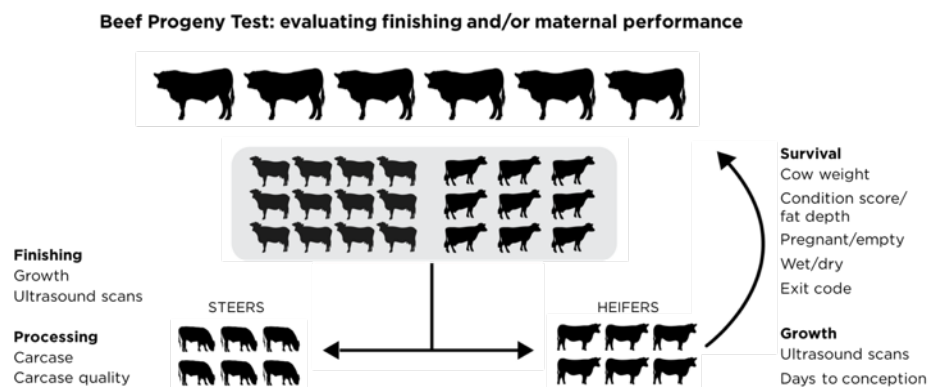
Beef Progeny Test: evaluating finishing and/or maternal performance

Finishing
Growth
Ultrasound scans

Processing
Carcase
Carcase quality

STEERS

HEIFERS

Survival
Cow weight
Condition score/ fat depth
Pregnant/empty
Wet/dry
Exit code

Growth
Ultrasound scans
Days to conception